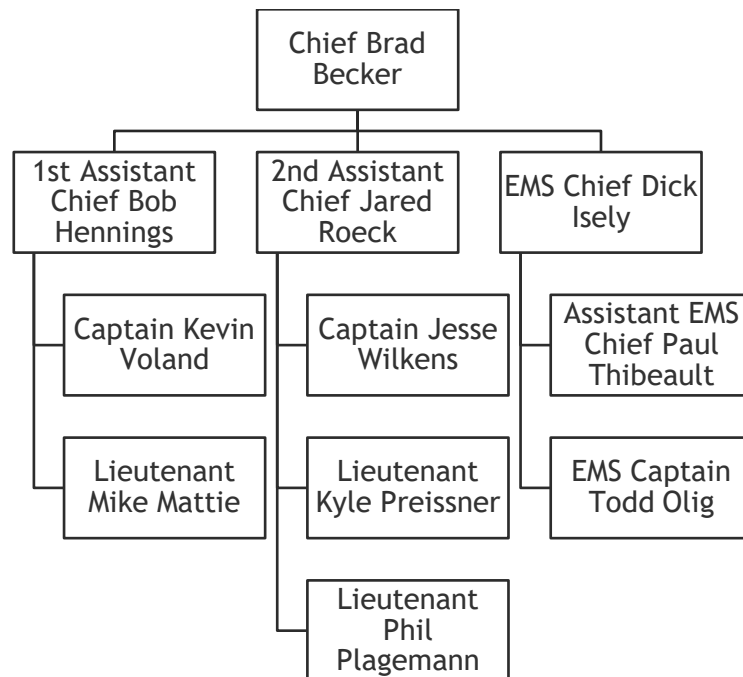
Chief Brad Becker

1st Assistant Chief Bob Hennings

Captain Kevin Voland

Lieutenant Mike Mattie

2nd Assistant Chief Jared Roeck

Captain Jesse Wilkens

Lieutenant Kyle Preissner

Lieutenant Phil Plagemann

EMS Chief Dick Isely

Assistant EMS Chief Paul Thibeault

EMS Captain Todd Olig